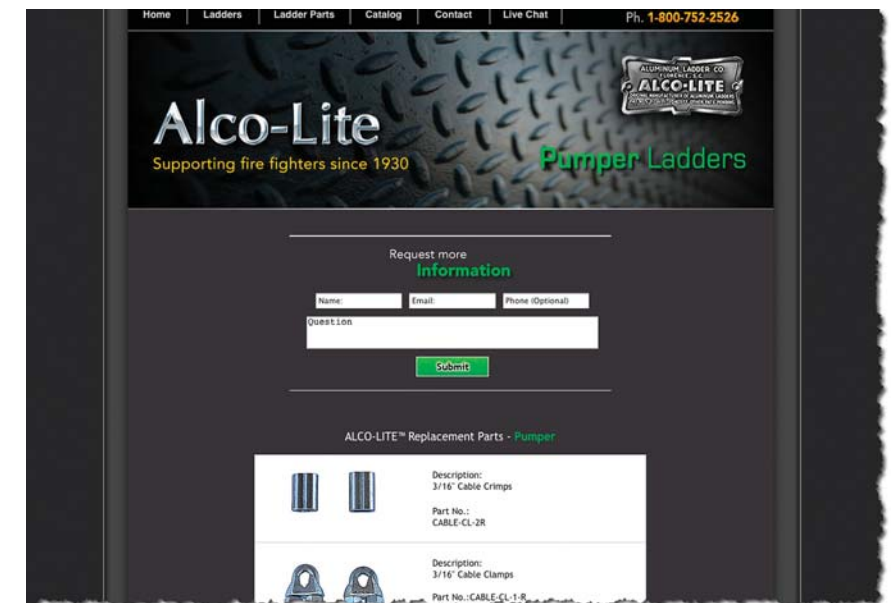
Home | Ladders | Ladder Parts | Catalog | Contact | Live Chat

Ph. 1-800-752-2526

ALUMINUM LADDER CO. FLORENCE, S.C. ALCO-LITE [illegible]

Alco-Lite

Supporting fire fighters since 1930

Pumper Ladders

Request more
Information

Name:
Email:
Phone (Optional)
Question

Submit

ALCO-LITE™ Replacement Parts - Pumper

Description:
3/16" Cable Crimps

Part No.:
CABLE-CL-2R

Description:
3/16" Cable Clamps

Part No.:CABLE-CL-1-R